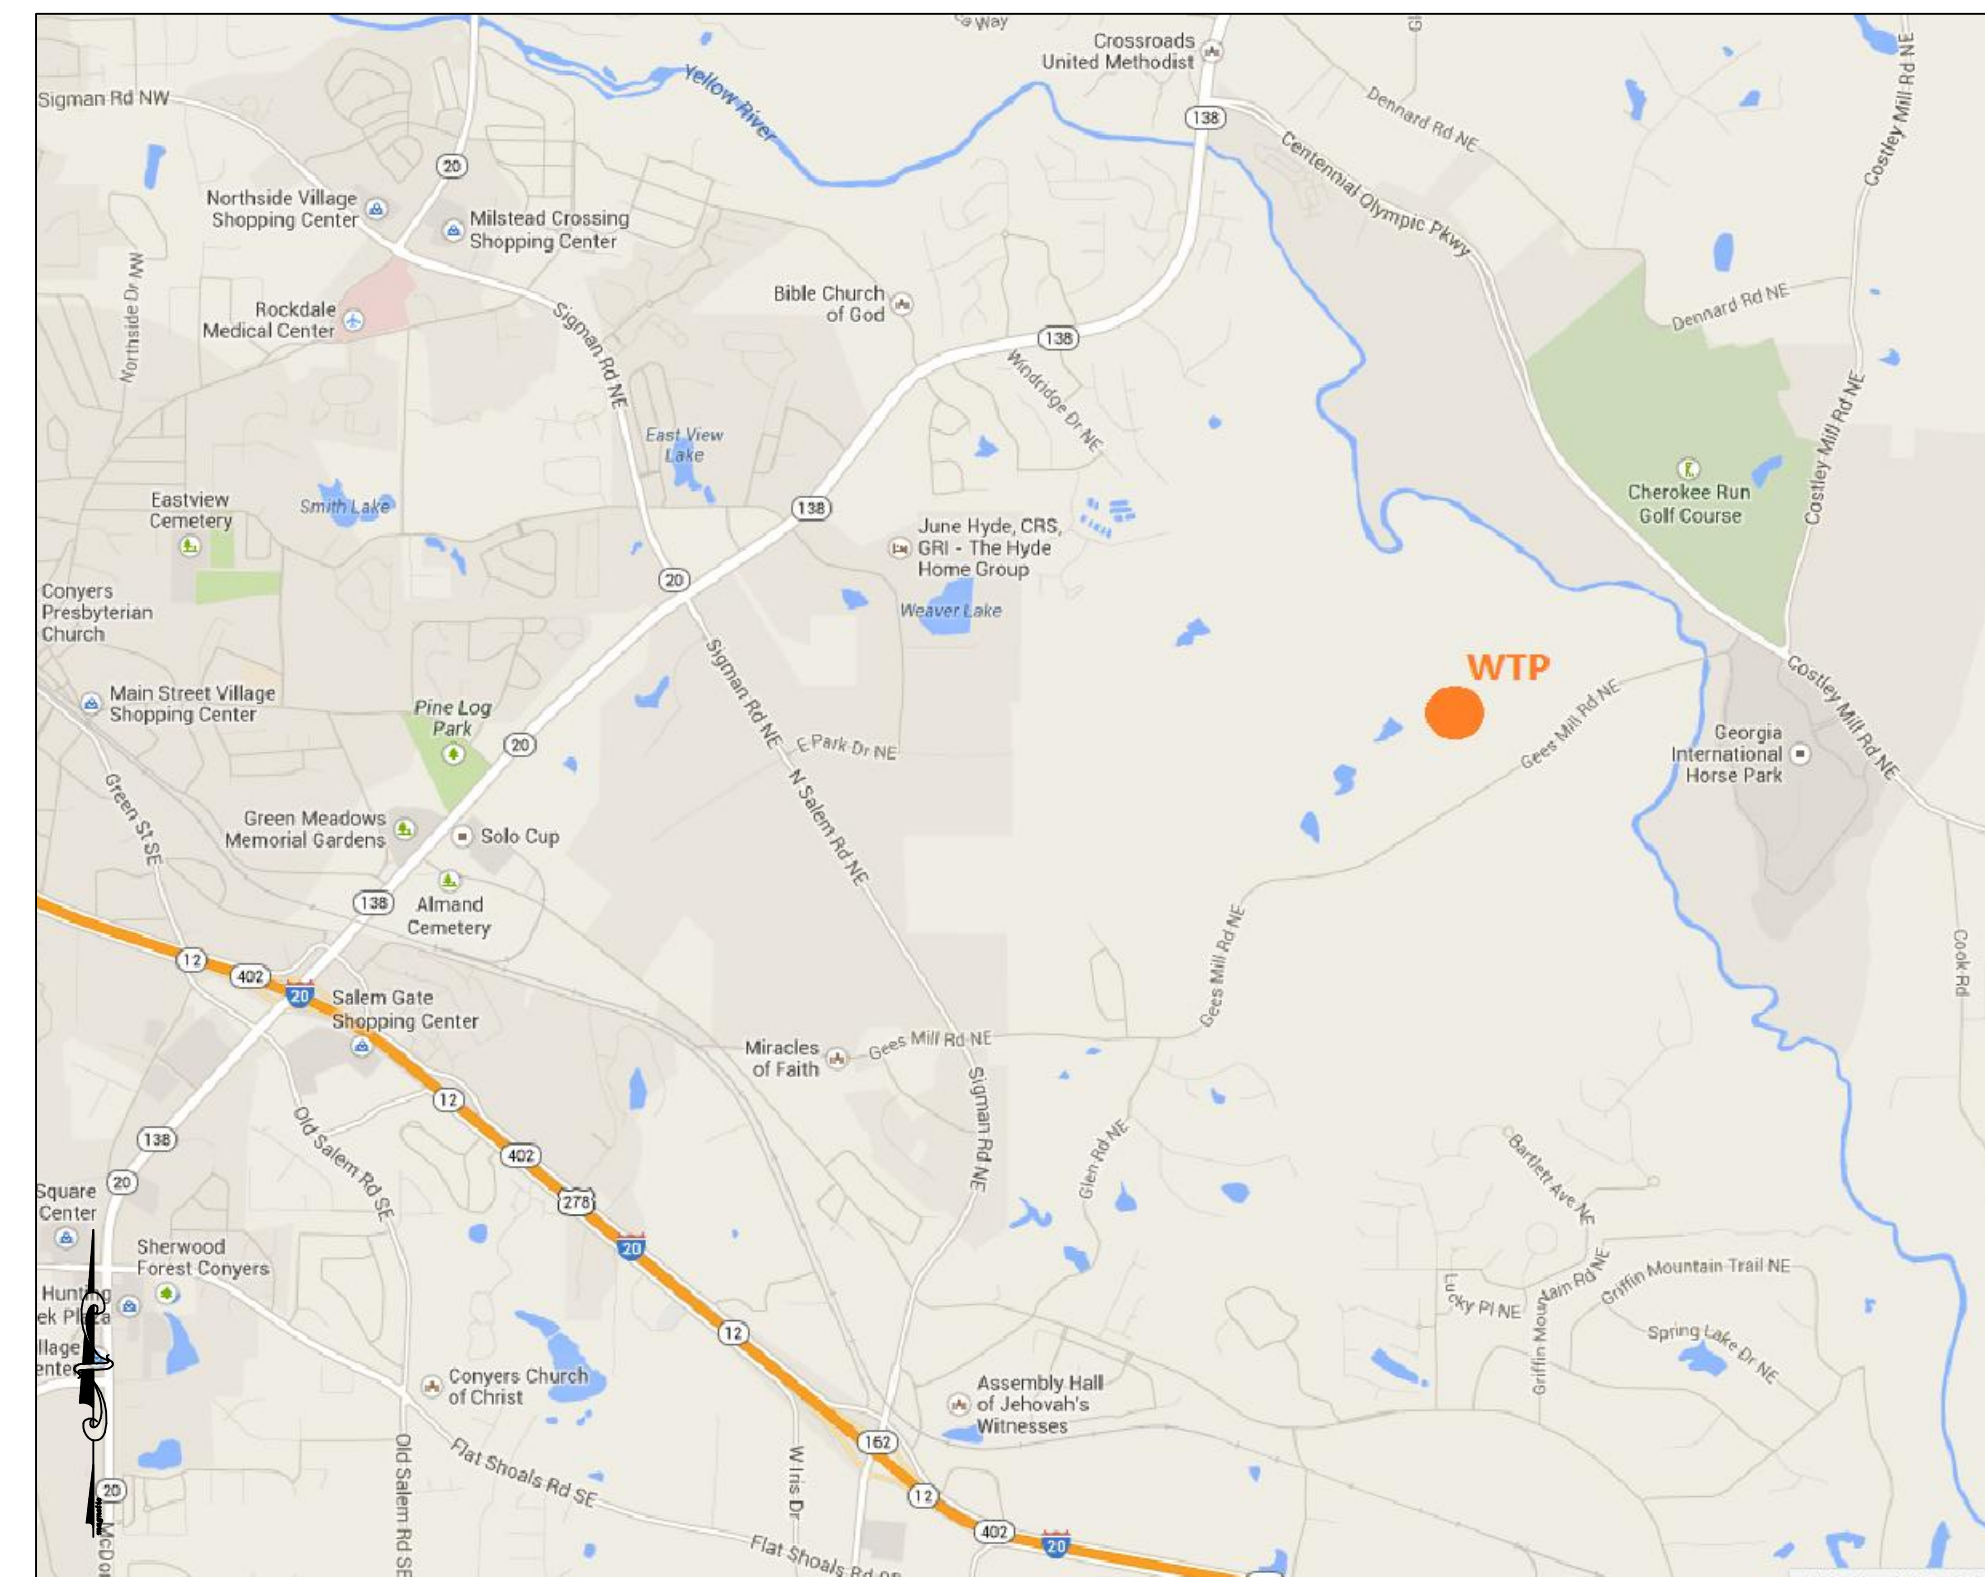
Sigman Rd NW
20
Northside Village Shopping Center
Milstead Crossing Shopping Center
Yellow River
Crossroads United Methodist
138
Dennard Rd NE
Centennial Olympic Pkwy
Costley Mill Rd NE
Rockdale Medical Center
Northside Dr NW
Sigman Rd NE
Bible Church of God
138
Windridge Dr NE
Dennard Rd NE
East View Lake
Eastview Cemetery
Smith Lake
138
June Hyde, CRS, GRI - The Hyde Home Group
Cherokee Run Golf Course
Costley Mill Rd NE
Conyers Presbyterian Church
20
Weaver Lake
WTP
Main Street Village Shopping Center
Pine Log Park
20
Sigman Rd NE
E Park Dr NE
Gees Mill Rd NE
Costley Mill Rd NE
Georgia International Horse Park
Green St SE
Green Meadows Memorial Gardens
Solo Cup
N Salem Rd NE
138
Almand Cemetery
Gees Mill Rd NE
Cook Rd
12
402
20
Salem Gate Shopping Center
Miracles of Faith
Gees Mill Rd NE
12
Old Salem Rd SE
138
402
Sigman Rd NE
Glen Rd NE
Bartlett Ave NE
Square Center
20
278
Sherwood Forest Conyers
20
Lucky Pl NE
Griffin Mountain Rd NE
Griffin Mountain Trail NE
Spring Lake Dr NE
Hunting ek Plaza
llage ente
12
Conyers Church of Christ
Assembly Hall of Jehovah's Witnesses
162
Flat Shoals Rd SE
Old Salem Rd SE
W Iris Dr
20
12
402
20
Flat Shoals Rd SE
McDo